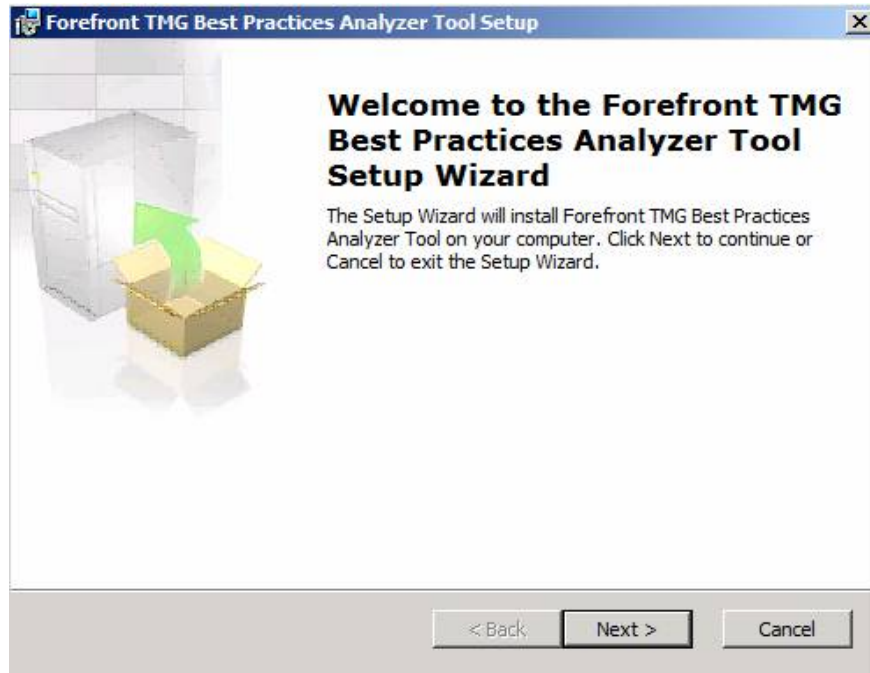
Forefront TMG Best Practices Analyzer Tool Setup

Welcome to the Forefront TMG Best Practices Analyzer Tool Setup Wizard

The Setup Wizard will install Forefront TMG Best Practices Analyzer Tool on your computer. Click Next to continue or Cancel to exit the Setup Wizard.

< Back
Next >
Cancel